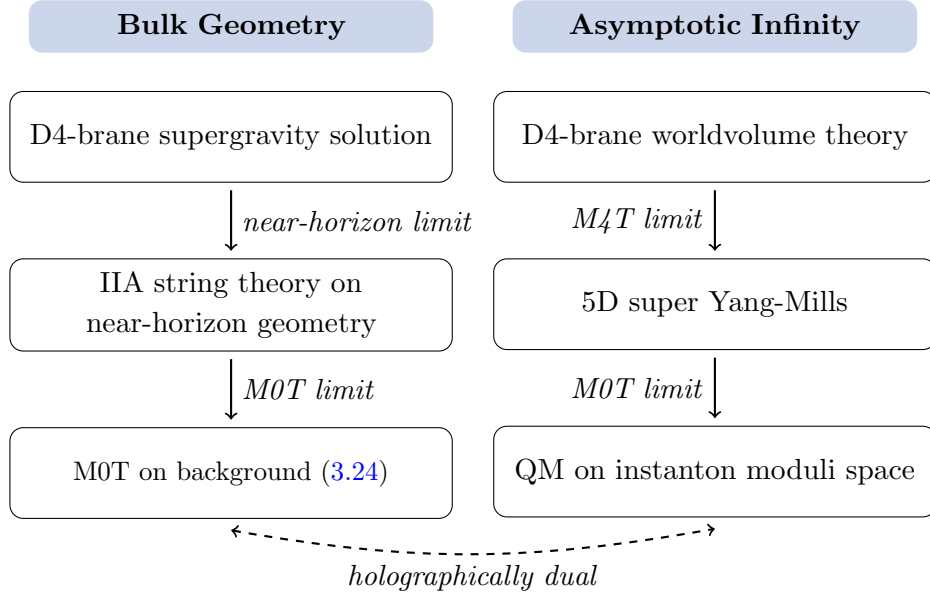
**Bulk Geometry**

**Asymptotic Infinity**

D4-brane supergravity solution

*near-horizon limit*

IIA string theory on near-horizon geometry

*M0T limit*

M0T on background (3.24)

D4-brane worldvolume theory

*M4T limit*

5D super Yang-Mills

*M0T limit*

QM on instanton moduli space

*holographically dual*